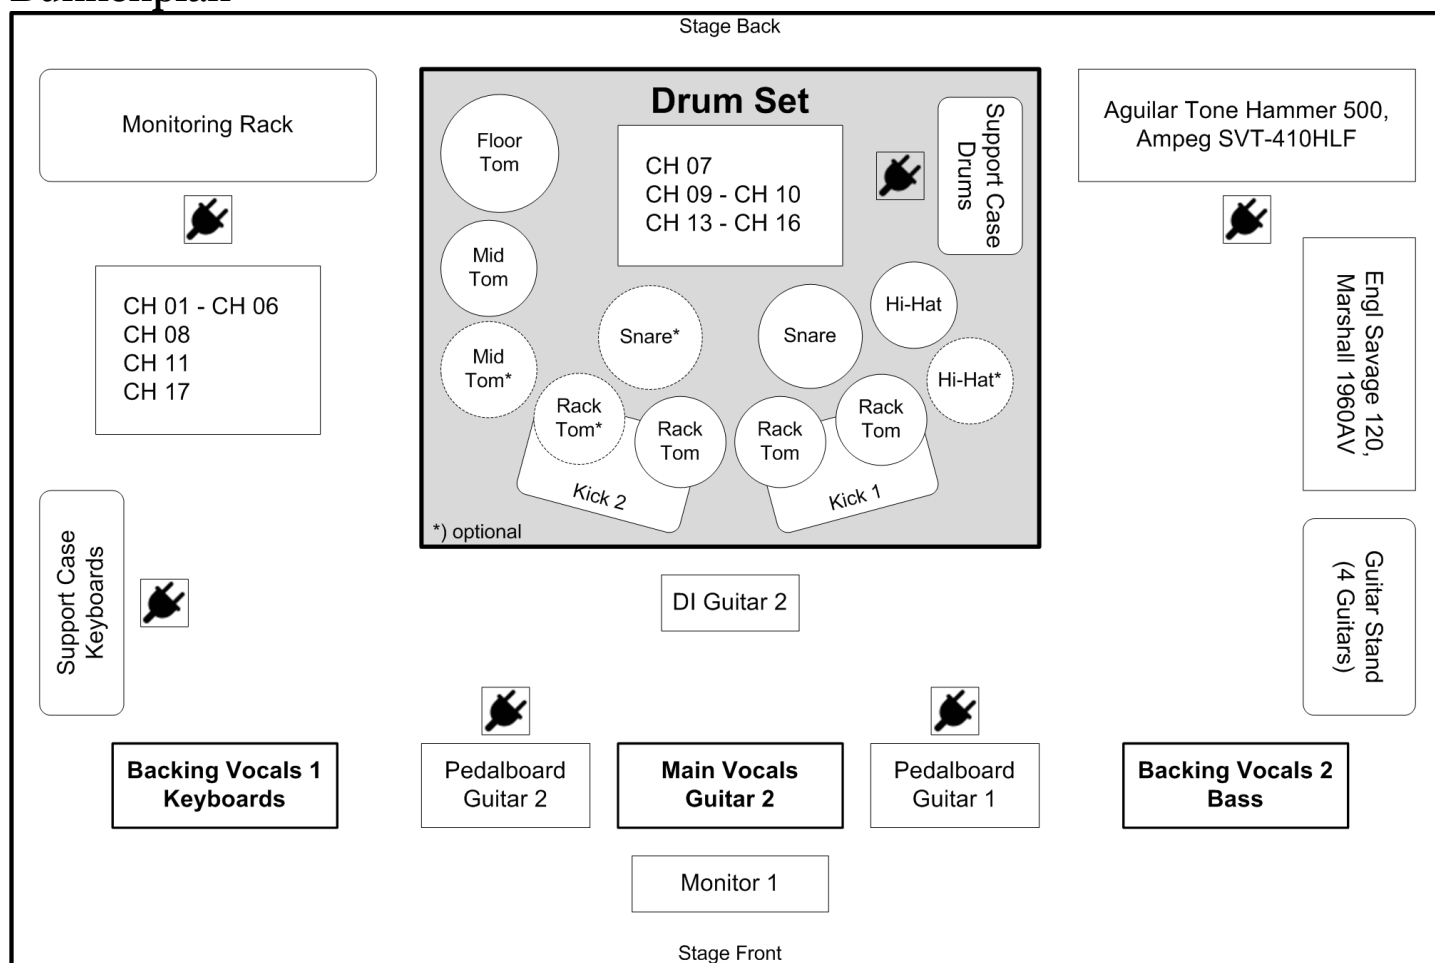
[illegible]

Stage Back

Monitoring Rack

CH 01 - CH 06
CH 08
CH 11
CH 17

Support Case Keyboards

Drum Set

Floor Tom

CH 07
CH 09 - CH 10
CH 13 - CH 16

Support Case Drums

Mid Tom

Mid Tom*

Snare*

Snare

Hi-Hat

Hi-Hat*

Rack Tom*

Rack Tom

Rack Tom

Rack Tom

Kick 2

Kick 1

*) optional

Aguilar Tone Hammer 500, Ampeg SVT-410HLF

Engl Savage 120, Marshall 1960AV

Guitar Stand (4 Guitars)

DI Guitar 2

Backing Vocals 1
Keyboards

Pedalboard
Guitar 2

Main Vocals
Guitar 2

Pedalboard
Guitar 1

Backing Vocals 2
Bass

Monitor 1

Stage Front